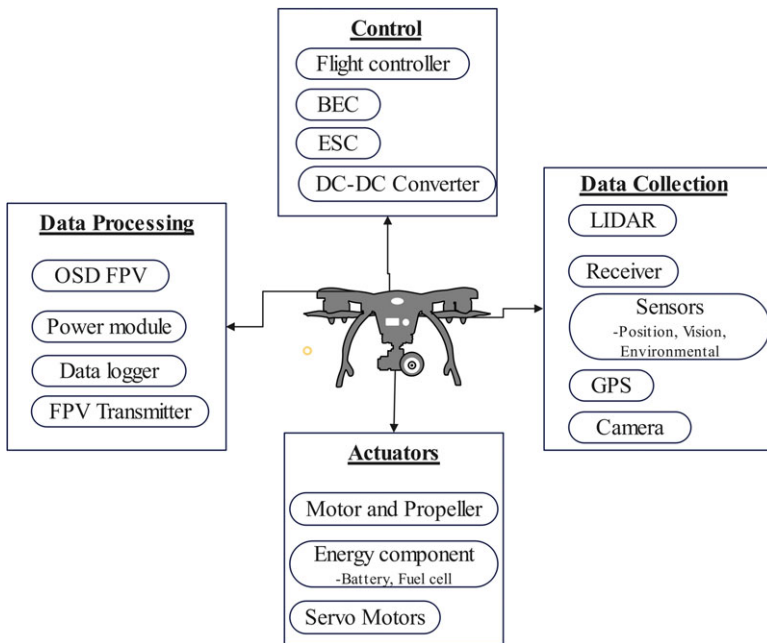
Control
Flight controller
BEC
ESC
DC-DC Converter

Data Processing
OSD FPV
Power module
Data logger
FPV Transmitter

Data Collection
LIDAR
Receiver
Sensors
-Position, Vision, Environmental
GPS
Camera

Actuators
Motor and Propeller
Energy component
-Battery, Fuel cell
Servo Motors